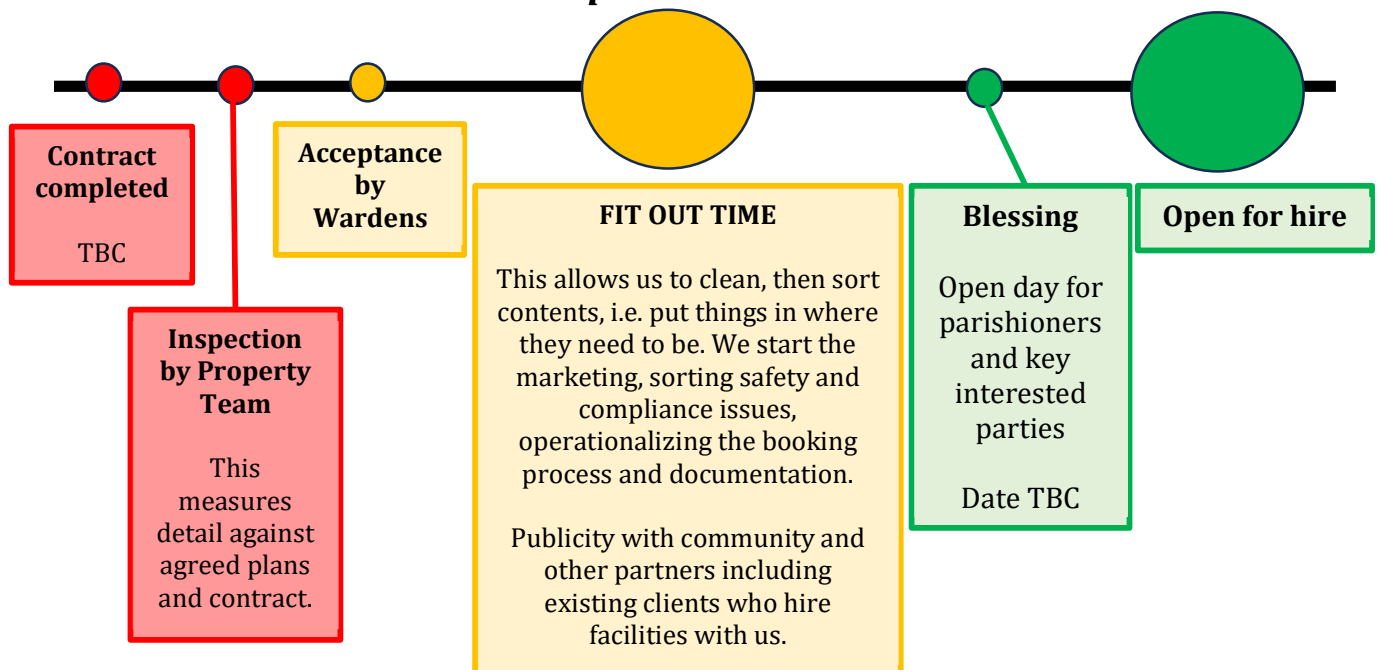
Contract completed

TBC

Inspection by Property Team

This measures detail against agreed plans and contract.

Acceptance by Wardens

FIT OUT TIME

This allows us to clean, then sort contents, i.e. put things in where they need to be. We start the marketing, sorting safety and compliance issues, operationalizing the booking process and documentation.

Publicity with community and other partners including existing clients who hire facilities with us.

Blessing

Open day for parishioners and key interested parties

Date TBC

Open for hire